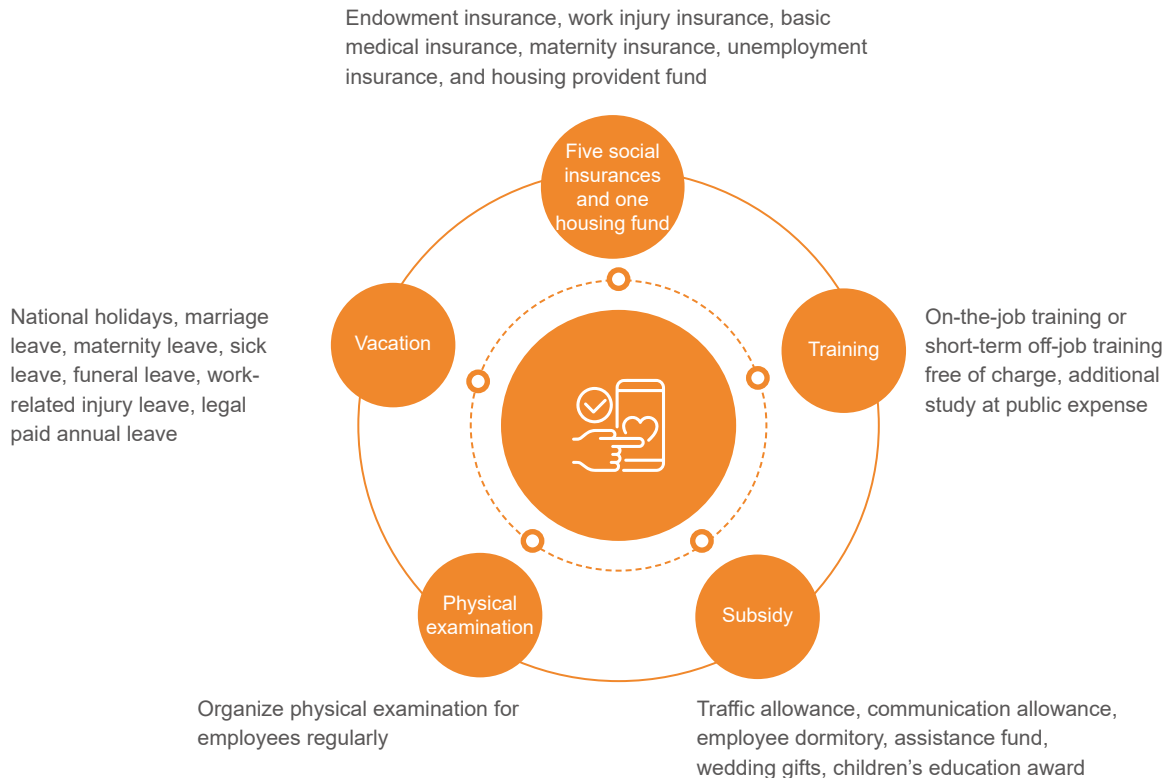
Endowment insurance, work injury insurance, basic medical insurance, maternity insurance, unemployment insurance, and housing provident fund

Five social insurances and one housing fund

National holidays, marriage leave, maternity leave, sick leave, funeral leave, work-related injury leave, legal paid annual leave

Vacation

Training

On-the-job training or short-term off-job training free of charge, additional study at public expense

Physical examination

Subsidy

Organize physical examination for employees regularly

Traffic allowance, communication allowance, employee dormitory, assistance fund, wedding gifts, children’s education award